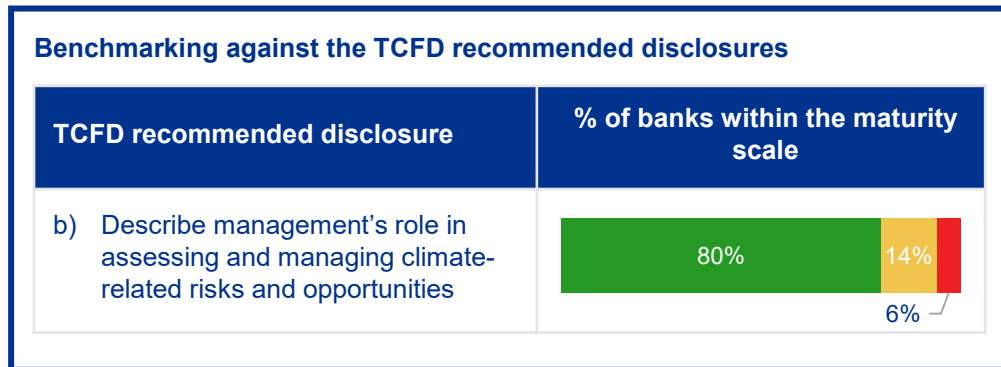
Benchmarking against the TCFD recommended disclosures

| TCFD recommended disclosure | % of banks within the maturity scale |
|---|---|
| b) Describe management’s role in assessing and managing climate-related risks and opportunities | 80% 14% 6% |